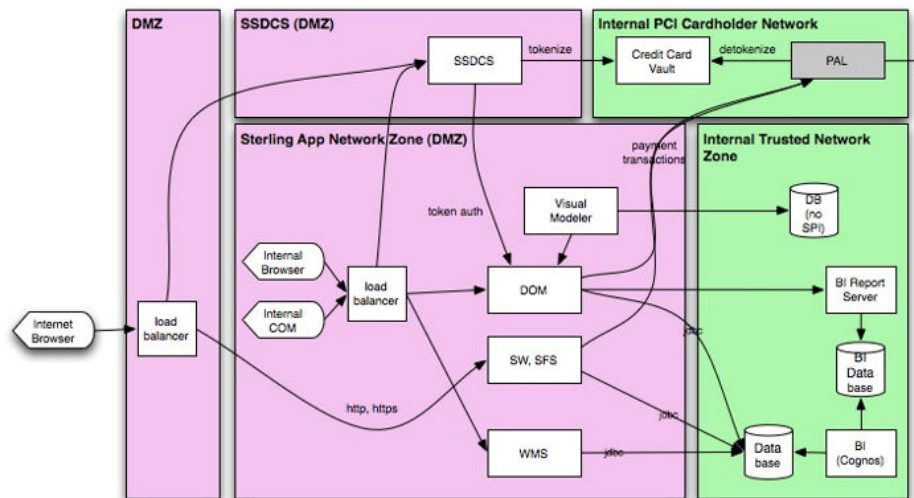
DMZ

SSDCS (DMZ)

Internal PCI Cardholder Network

SSDCS

tokenize

Credit Card Vault

detokenize

PAL

Sterling App Network Zone (DMZ)

payment transactions

Internal Trusted Network Zone

token auth

Visual Modeler

DB (no SPI)

Internal Browser

Internal COM

load balancer

DOM

BI Report Server

Internet Browser

load balancer

jdbc

SW, SFS

BI Data base

http, https

jdbc

WMS

jdbc

Data base

BI (Cognos)